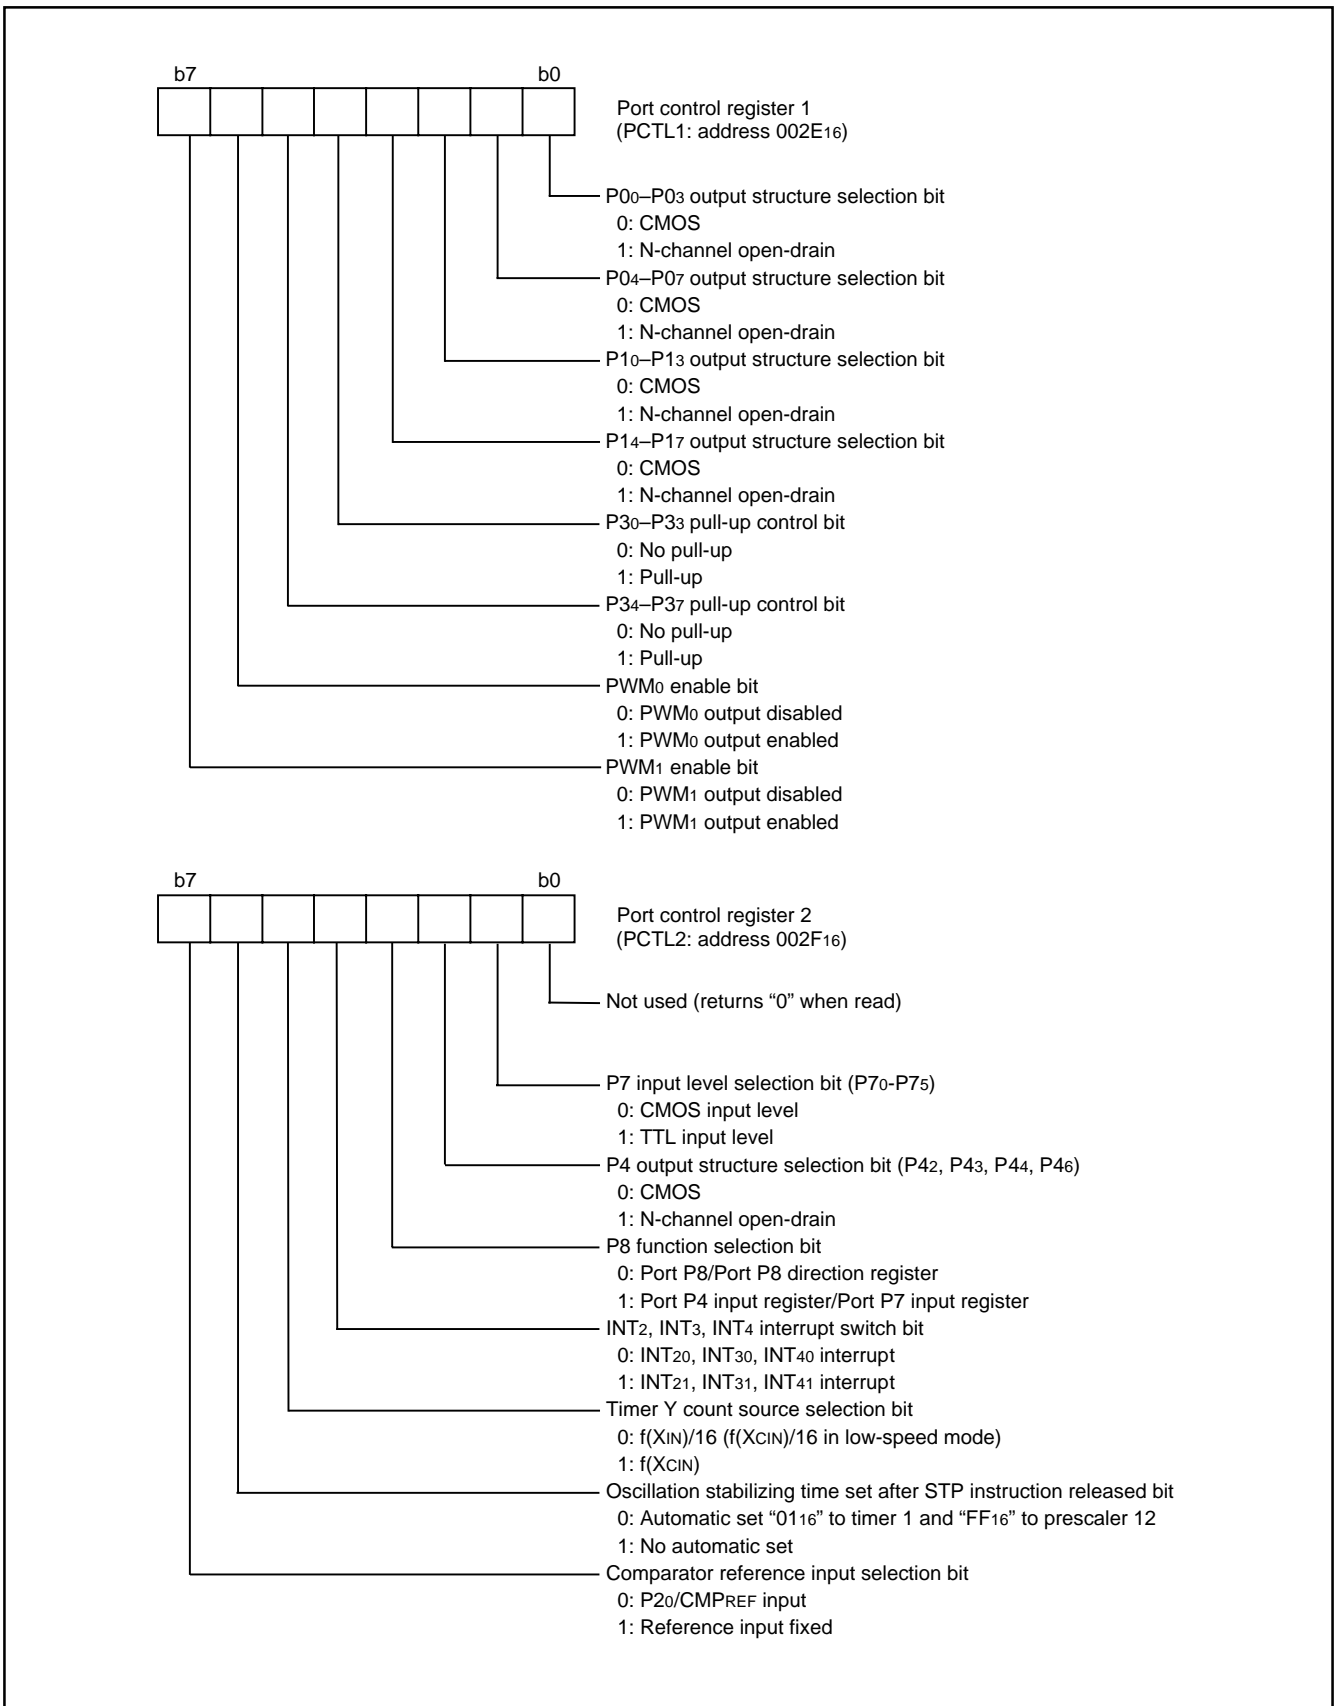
b7 b0

Port control register 1
(PCTL1: address $002E_{16}$)

$P0_0$–$P0_3$ output structure selection bit
0: CMOS
1: N-channel open-drain
$P0_4$–$P0_7$ output structure selection bit
0: CMOS
1: N-channel open-drain
$P1_0$–$P1_3$ output structure selection bit
0: CMOS
1: N-channel open-drain
$P1_4$–$P1_7$ output structure selection bit
0: CMOS
1: N-channel open-drain
$P3_0$–$P3_3$ pull-up control bit
0: No pull-up
1: Pull-up
$P3_4$–$P3_7$ pull-up control bit
0: No pull-up
1: Pull-up
$PWM_0$ enable bit
0: $PWM_0$ output disabled
1: $PWM_0$ output enabled
$PWM_1$ enable bit
0: $PWM_1$ output disabled
1: $PWM_1$ output enabled

b7 b0

Port control register 2
(PCTL2: address $002F_{16}$)

Not used (returns “0” when read)

P7 input level selection bit ($P7_0$-$P7_5$)
0: CMOS input level
1: TTL input level
P4 output structure selection bit ($P4_2$, $P4_3$, $P4_4$, $P4_6$)
0: CMOS
1: N-channel open-drain
P8 function selection bit
0: Port P8/Port P8 direction register
1: Port P4 input register/Port P7 input register
$INT_2$, $INT_3$, $INT_4$ interrupt switch bit
0: $INT_{20}$, $INT_{30}$, $INT_{40}$ interrupt
1: $INT_{21}$, $INT_{31}$, $INT_{41}$ interrupt
Timer Y count source selection bit
0: $f(X_{IN})/16$ ($f(X_{CIN})/16$ in low-speed mode)
1: $f(X_{CIN})$
Oscillation stabilizing time set after STP instruction released bit
0: Automatic set “$01_{16}$” to timer 1 and “$FF_{16}$” to prescaler 12
1: No automatic set
Comparator reference input selection bit
0: $P2_0$/$CMP_{REF}$ input
1: Reference input fixed